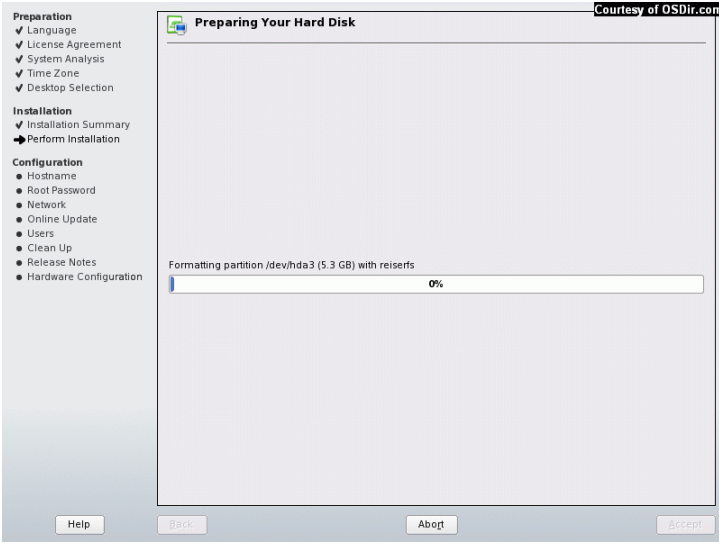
Preparation
✔ Language
✔ License Agreement
✔ System Analysis
✔ Time Zone
✔ Desktop Selection

Installation
✔ Installation Summary
➔ Perform Installation

Configuration
● Hostname
● Root Password
● Network
● Online Update
● Users
● Clean Up
● Release Notes
● Hardware Configuration

Courtesy of OSDir.com

Preparing Your Hard Disk

Formatting partition /dev/hda3 (5.3 GB) with reiserfs

0%

Help

Back

Abort

Accept